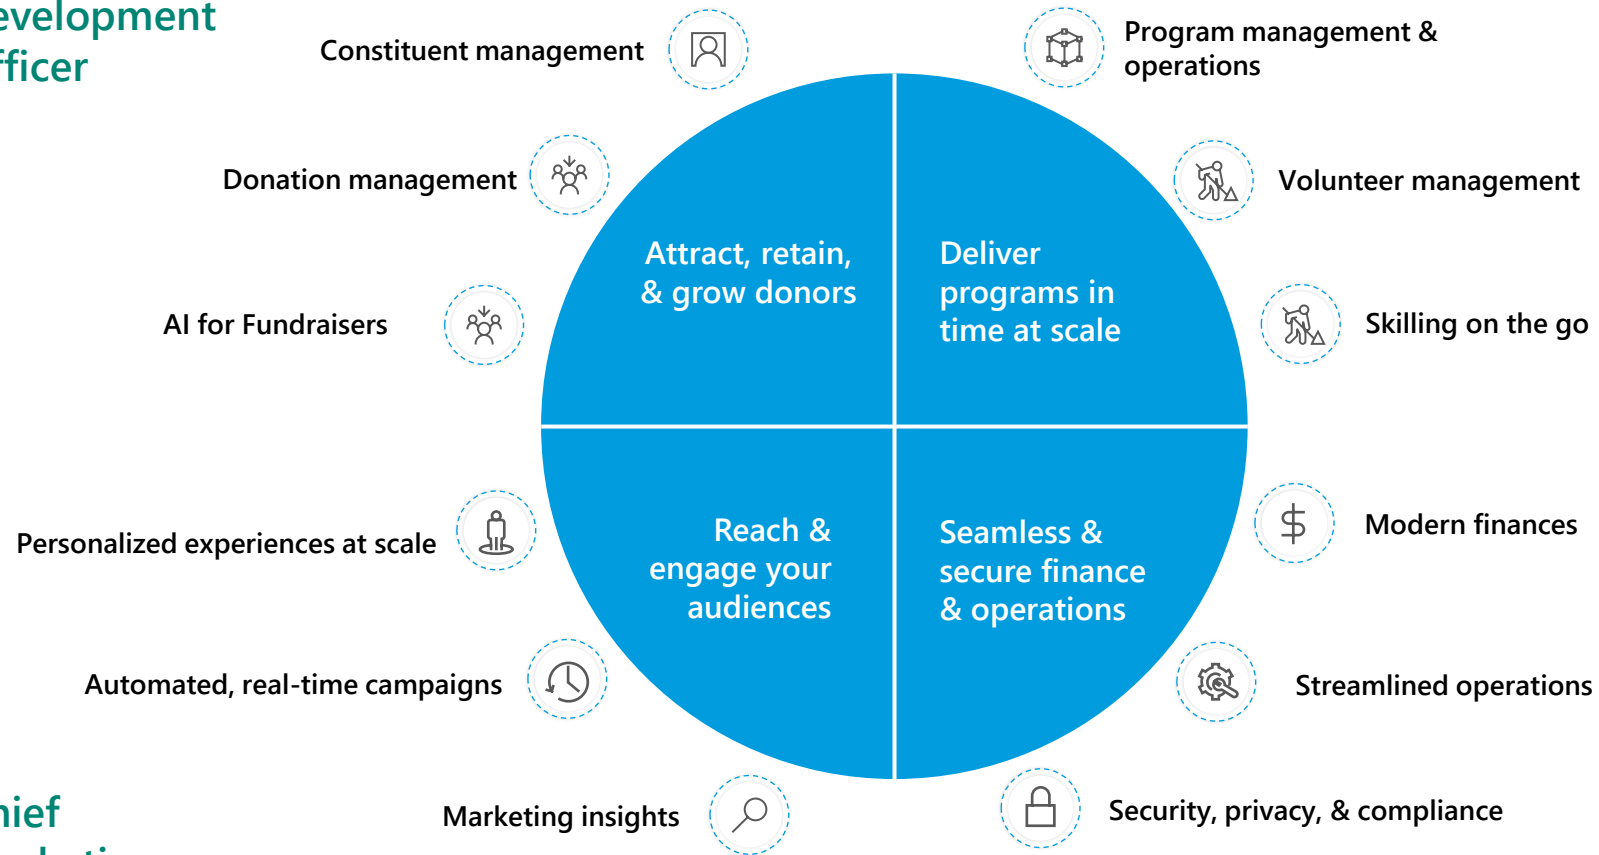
evelopment
fficer

Constituent management

Program management & operations

Donation management

Volunteer management

Attract, retain, & grow donors

Deliver programs in time at scale

AI for Fundraisers

Skilling on the go

Personalized experiences at scale

Modern finances

Reach & engage your audiences

Seamless & secure finance & operations

Automated, real-time campaigns

Streamlined operations

hief
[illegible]

Marketing insights

Security, privacy, & compliance